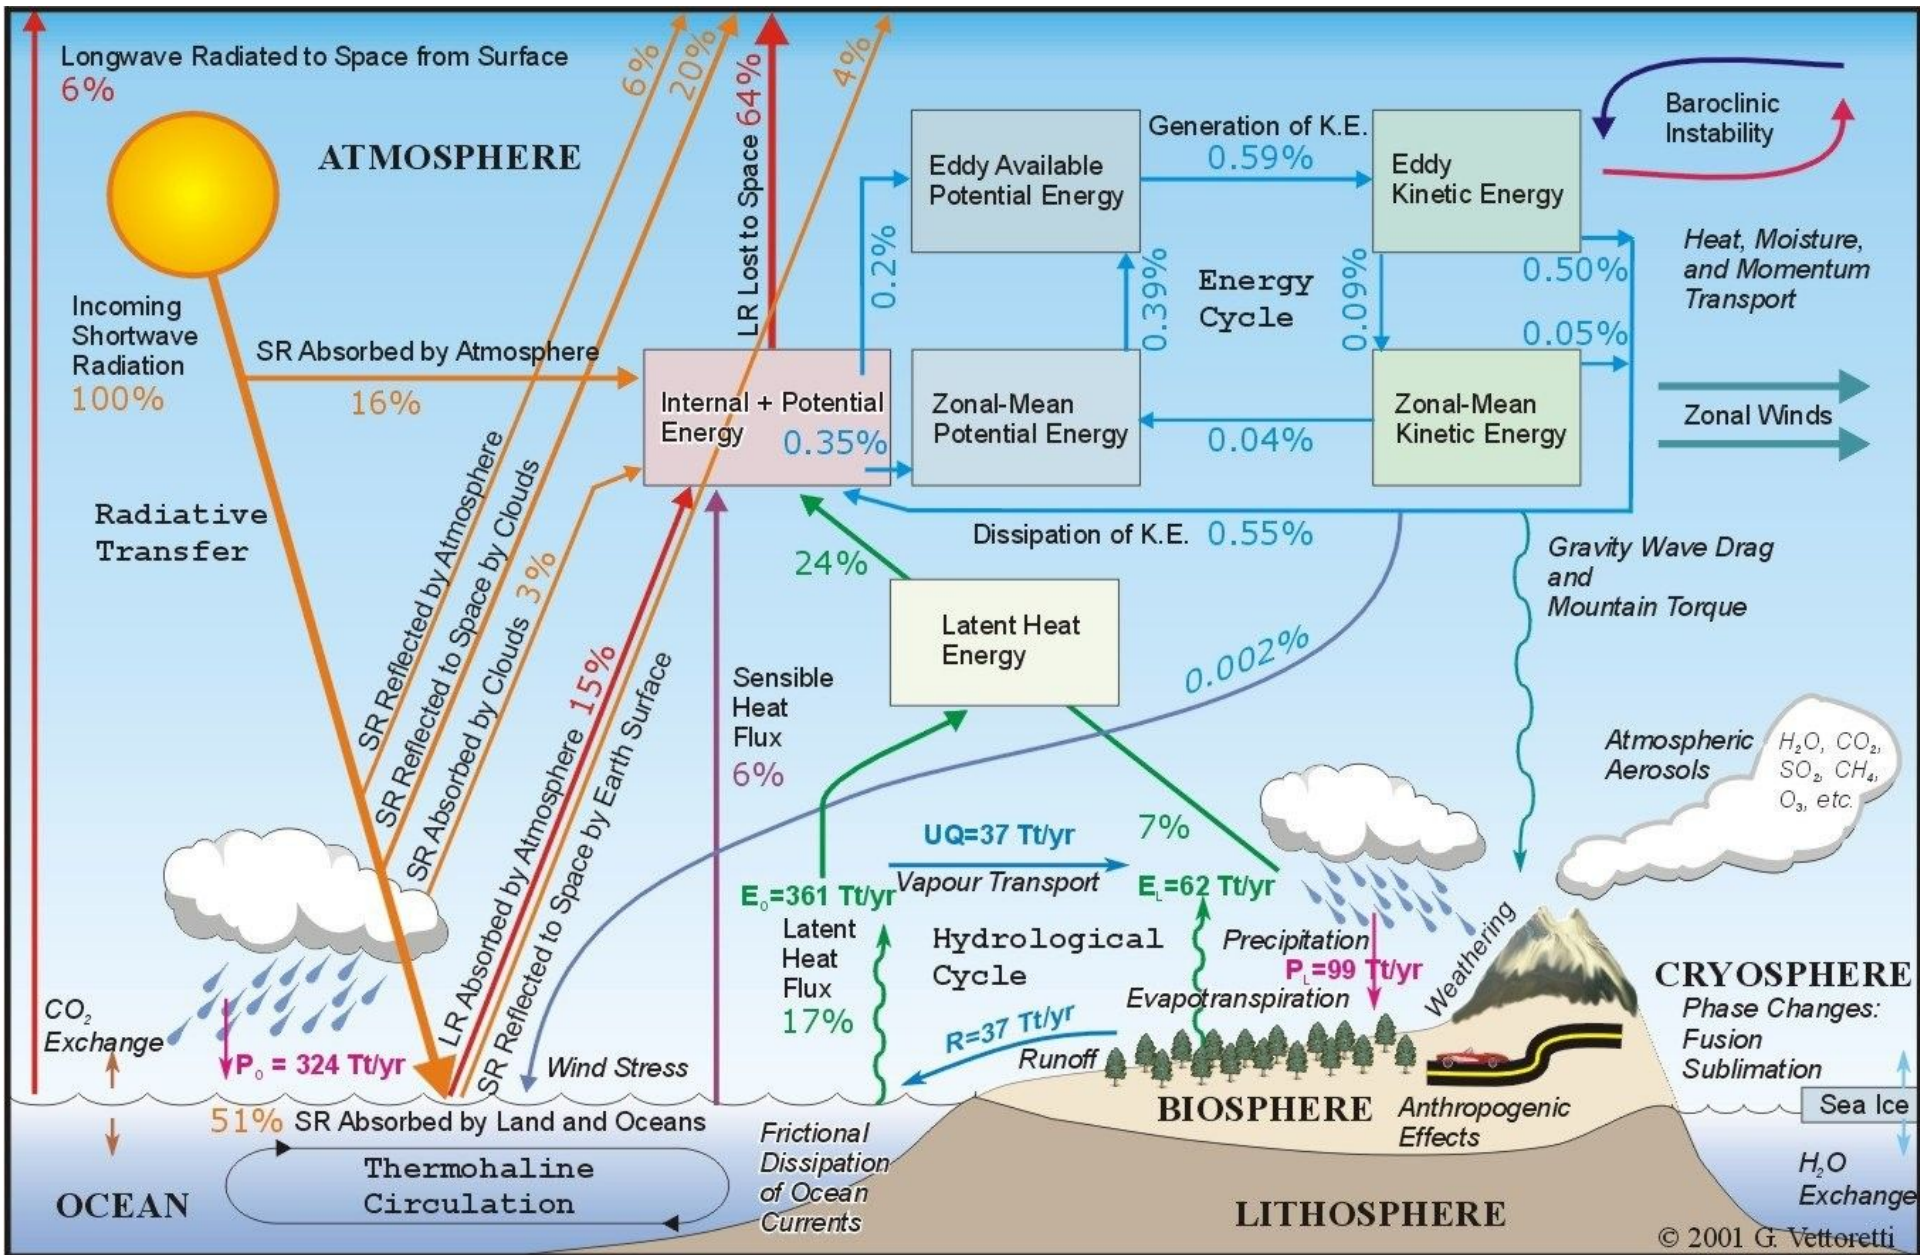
Longwave Radiated to Space from Surface
6%

6%
20%
LR Lost to Space 64%
4%

ATMOSPHERE

Incoming Shortwave Radiation
100%

SR Absorbed by Atmosphere
16%

Radiative Transfer

SR Reflected by Atmosphere
SR Reflected to Space by Clouds
SR Absorbed by Clouds 3%
LR Absorbed by Atmosphere 15%
SR Reflected to Space by Earth Surface

Internal + Potential Energy 0.35%

Eddy Available Potential Energy

Generation of K.E.
0.59%

Eddy Kinetic Energy

Baroclinic Instability

0.2%
0.39%
Energy Cycle
0.09%

0.50%
0.05%

Heat, Moisture, and Momentum Transport

Zonal-Mean Potential Energy
0.04%
Zonal-Mean Kinetic Energy

Zonal Winds

Dissipation of K.E. 0.55%

24%

Gravity Wave Drag and Mountain Torque

Latent Heat Energy

Sensible Heat Flux
6%

0.002%

Atmospheric Aerosols
$H_2O$, $CO_2$, $SO_2$, $CH_4$, $O_3$, etc.

UQ=37 Tt/yr
Vapour Transport
7%
$E_o$=361 Tt/yr
$E_L$=62 Tt/yr

Latent Heat Flux
17%

Hydrological Cycle

Precipitation
$P_L$=99 Tt/yr
Weathering

Evapotranspiration

CRYOSPHERE
Phase Changes:
Fusion
Sublimation

$CO_2$ Exchange

$P_o$ = 324 Tt/yr

Wind Stress

R=37 Tt/yr
Runoff

51% SR Absorbed by Land and Oceans

Frictional Dissipation of Ocean Currents

BIOSPHERE

Anthropogenic Effects

Sea Ice

Thermohaline Circulation

OCEAN

LITHOSPHERE

$H_2O$ Exchange

© 2001 G. Vettoretti